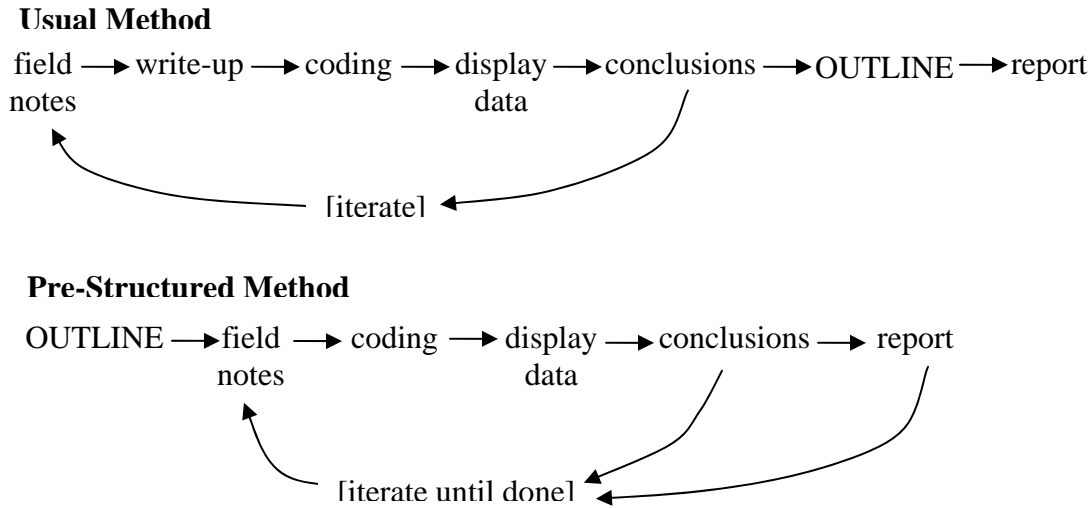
**Usual Method**

field notes → write-up → coding → display data → conclusions → OUTLINE → report

[iterate]

**Pre-Structured Method**

OUTLINE → field notes → coding → display data → conclusions → report

[iterate until done]